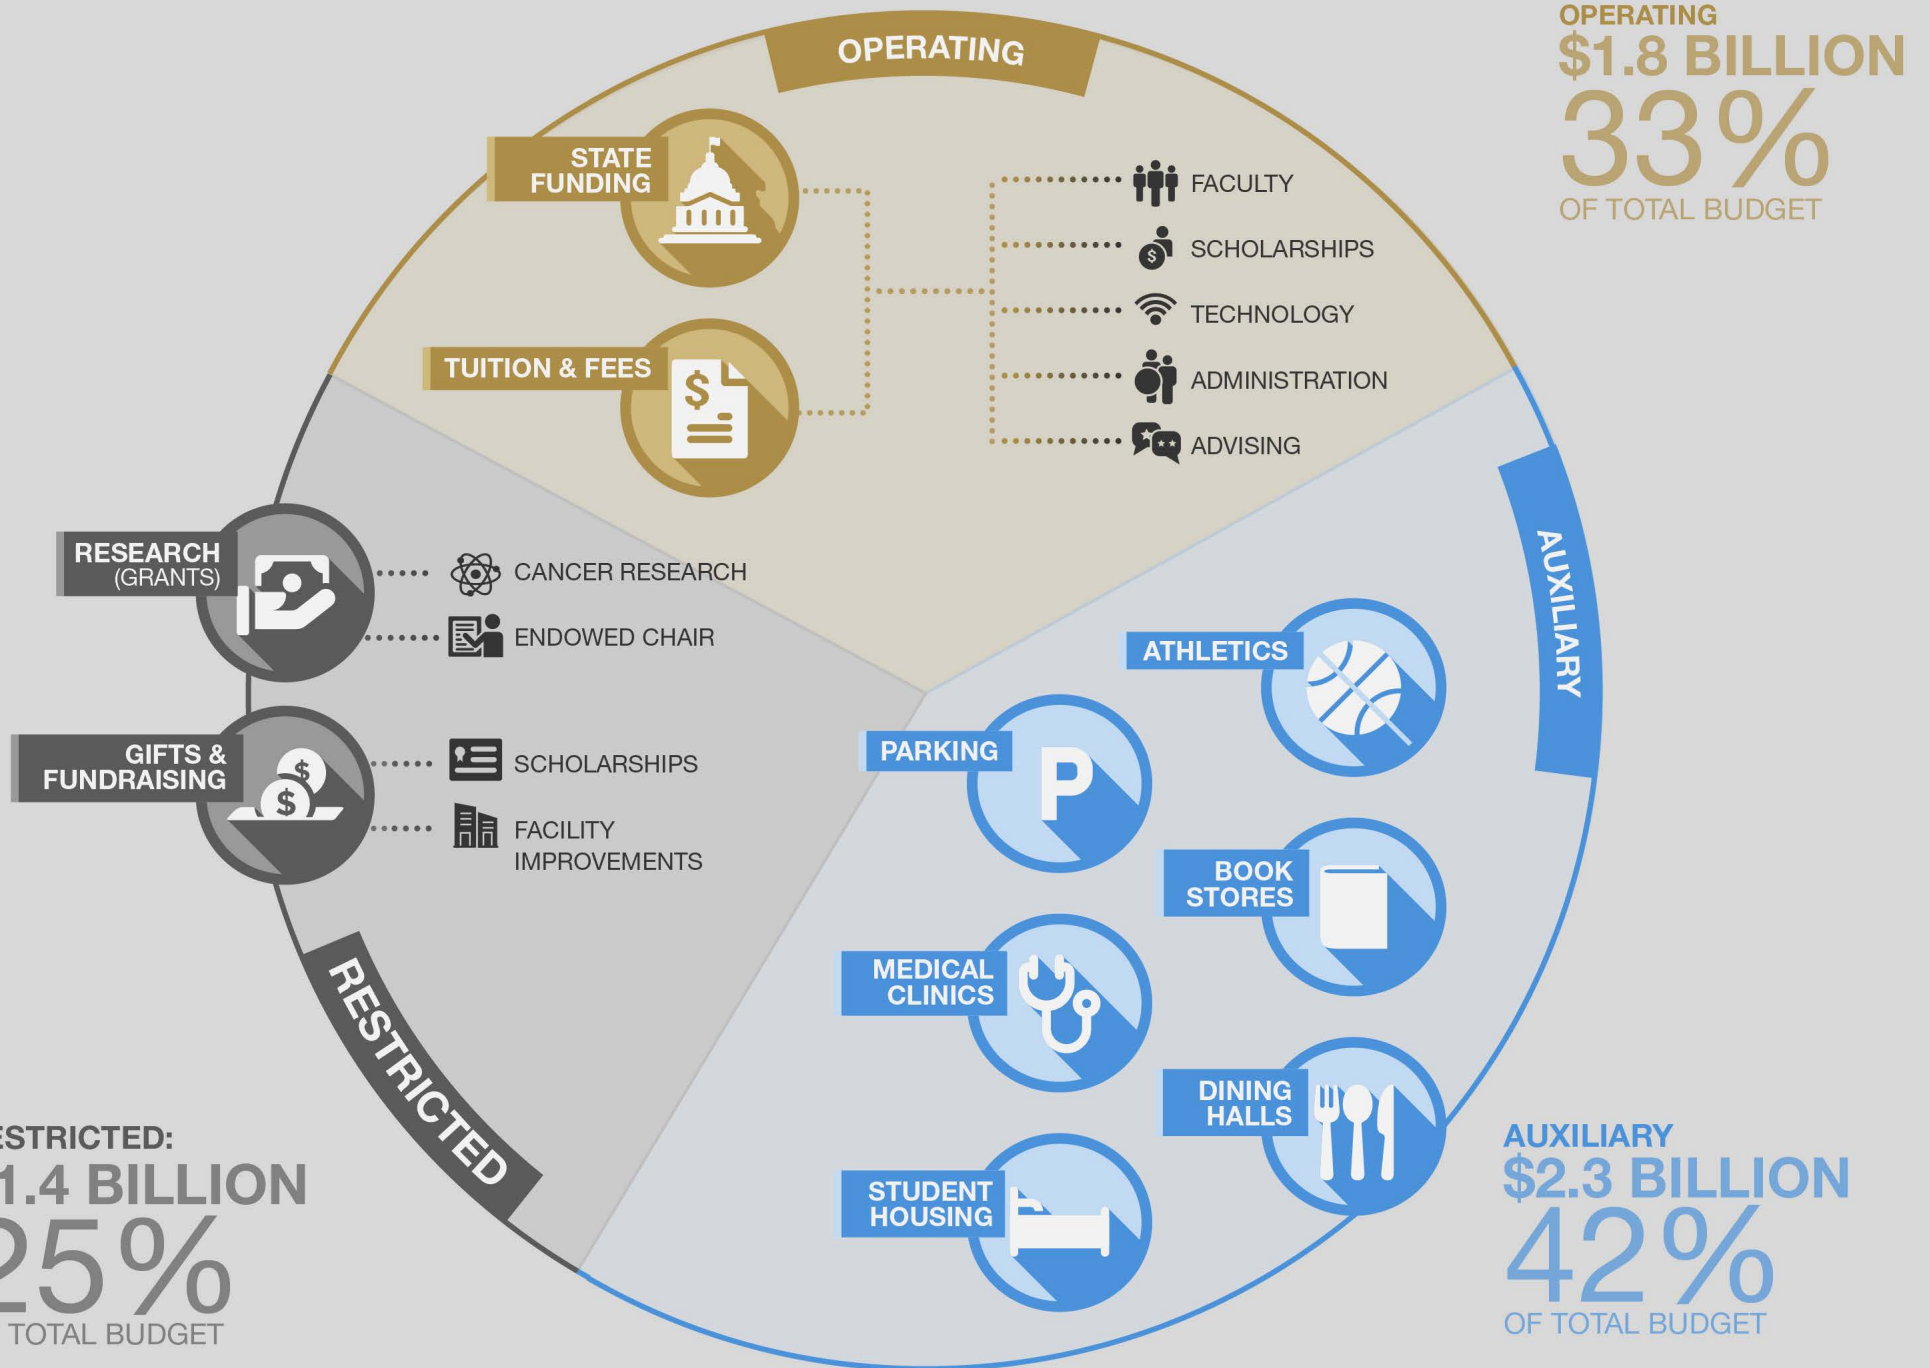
OPERATING
$1.8 BILLION
33%
OF TOTAL BUDGET

OPERATING

STATE FUNDING

TUITION & FEES

FACULTY
SCHOLARSHIPS
TECHNOLOGY
ADMINISTRATION
ADVISING

RESEARCH (GRANTS)
CANCER RESEARCH
ENDOWED CHAIR

GIFTS & FUNDRAISING
SCHOLARSHIPS
FACILITY IMPROVEMENTS

AUXILIARY

ATHLETICS
PARKING
BOOK STORES
MEDICAL CLINICS
DINING HALLS
STUDENT HOUSING

RESTRICTED

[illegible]STRICTED:
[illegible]1.4 BILLION
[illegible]25%
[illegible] TOTAL BUDGET

AUXILIARY
$2.3 BILLION
42%
OF TOTAL BUDGET